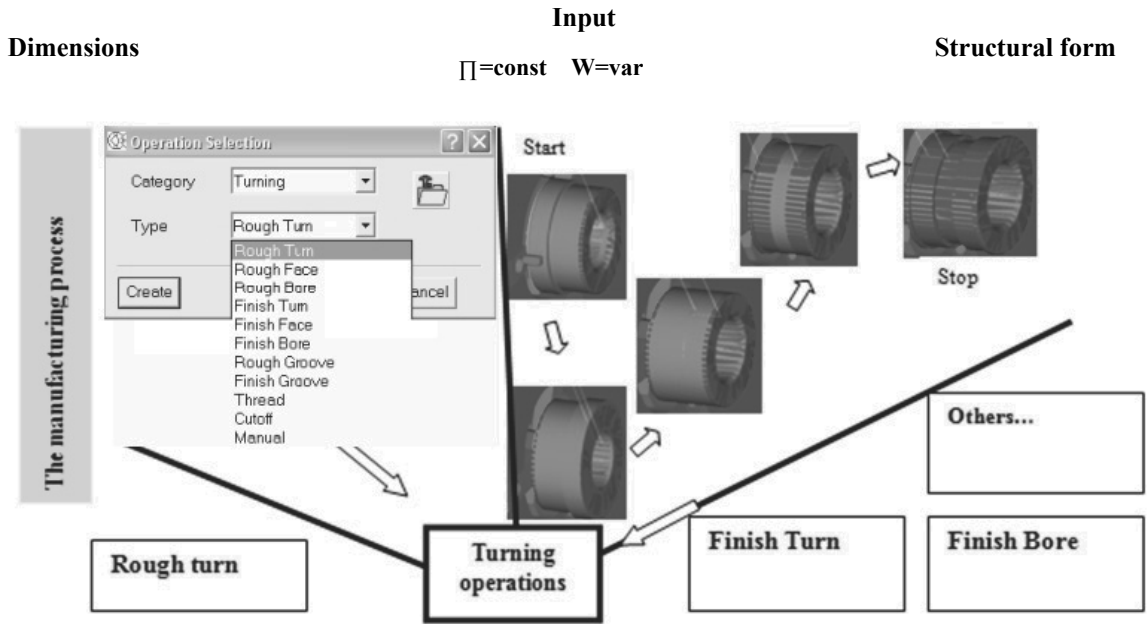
Input

Dimensions

$\prod$=const W=var

Structural form

The manufacturing process

Operation Selection

Category Turning

Type Rough Turn

Rough Turn
Rough Face
Rough Bore
Finish Turn
Finish Face
Finish Bore
Rough Groove
Finish Groove
Thread
Cutoff
Manual

Create

ancel

Start

Stop

Others...

Rough turn

Turning operations

Finish Turn

Finish Bore